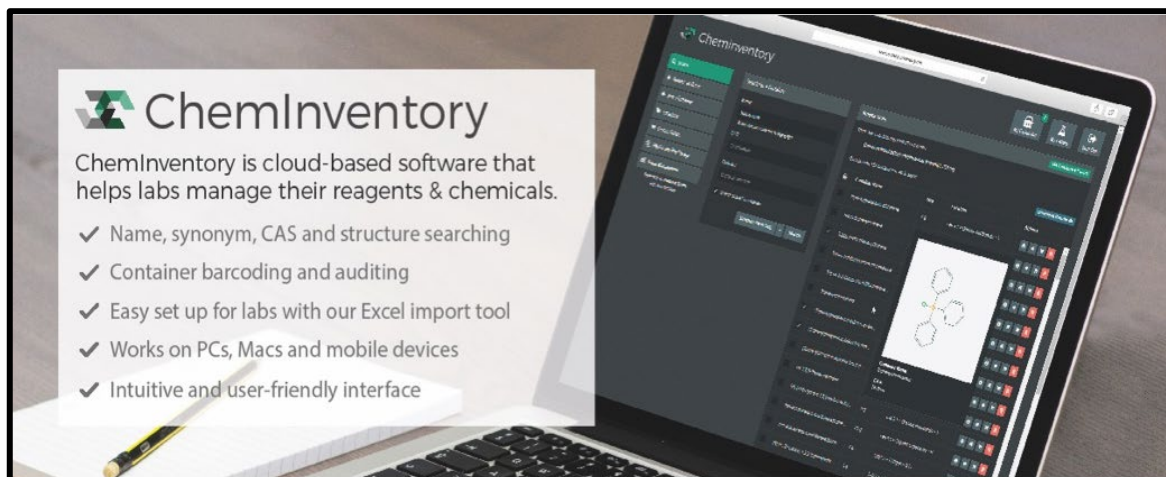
ChemInventory

ChemInventory is cloud-based software that helps labs manage their reagents & chemicals.

✓ Name, synonym, CAS and structure searching
✓ Container barcoding and auditing
✓ Easy set up for labs with our Excel import tool
✓ Works on PCs, Macs and mobile devices
✓ Intuitive and user-friendly interface

Cheminventory